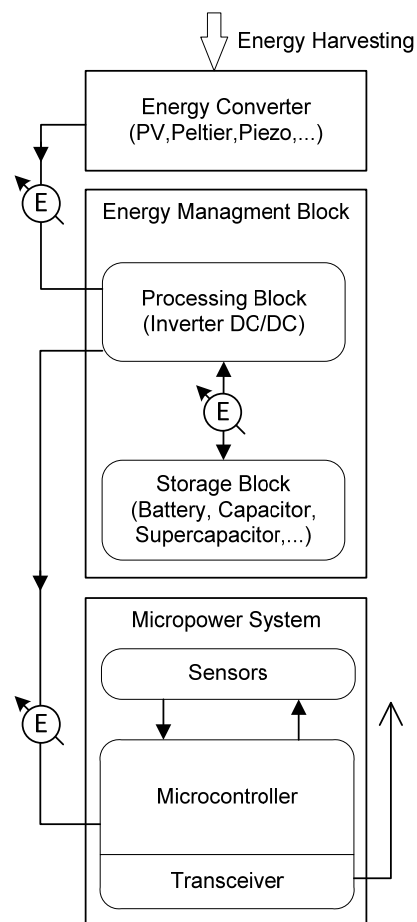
Energy Harvesting

Energy Converter
(PV,Peltier,Piezo,...)

E

Energy Managment Block

Processing Block
(Inverter DC/DC)

E

Storage Block
(Battery, Capacitor,
Supercapacitor,...)

Micropower System

Sensors

E

Microcontroller

Transceiver